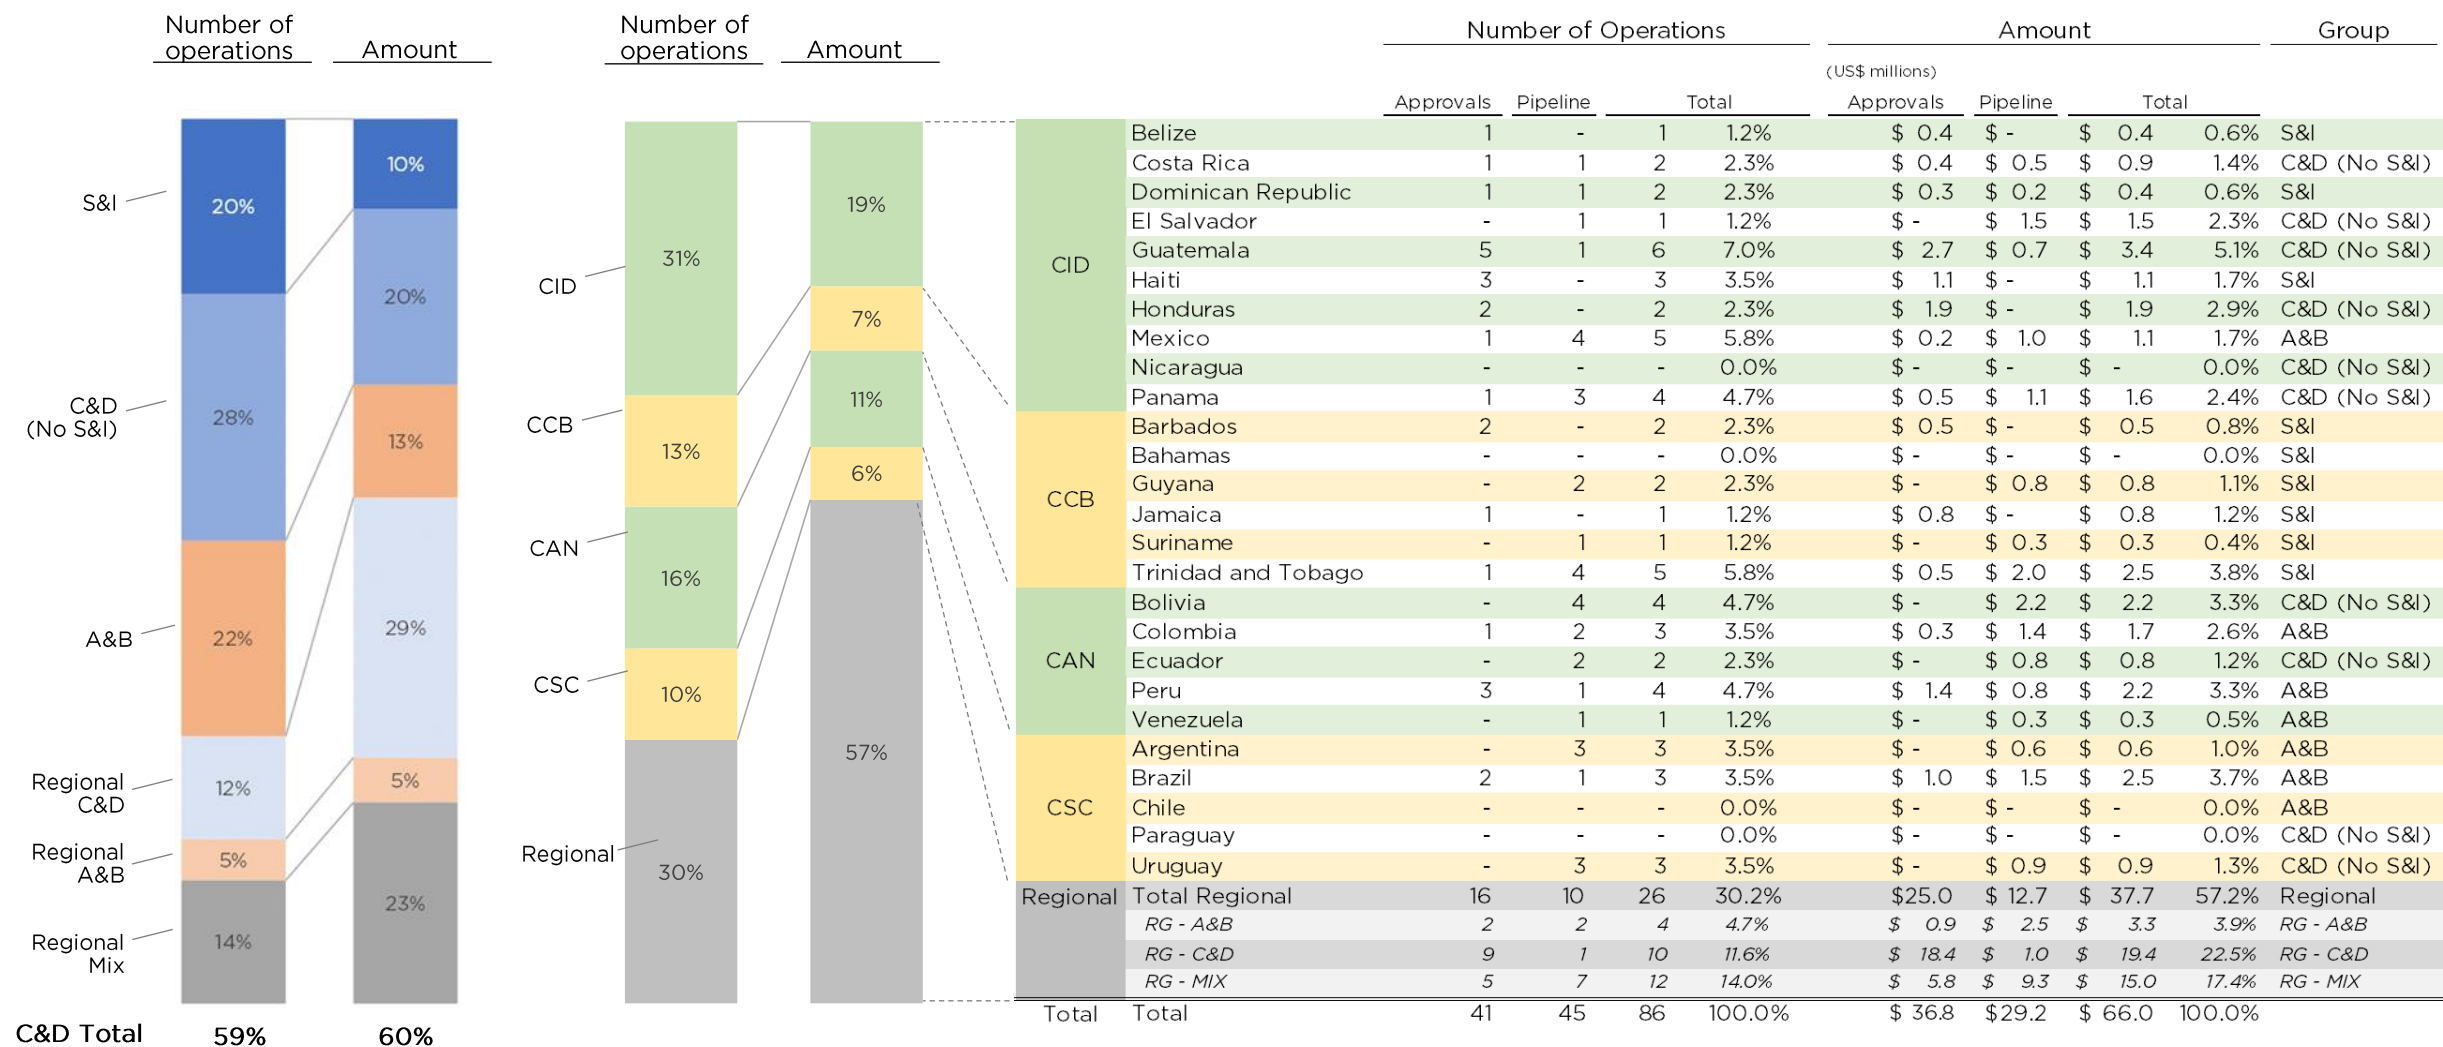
Number of operations | Amount

S&I
C&D (No S&I)
A&B
Regional C&D
Regional A&B
Regional Mix

| | Number of operations | Amount |
|---|---|---|
| S&I | 20% | 10% |
| C&D (No S&I) | 28% | 20% |
| A&B | 22% | 13% |
| Regional C&D | 12% | 29% |
| Regional A&B | 5% | 5% |
| Regional Mix | 14% | 23% |
| C&D Total | 59% | 60% |

Number of operations | Amount

| | Number of operations | Amount |
|---|---|---|
| CID | 31% | 19% |
| CCB | 13% | 7% |
| CAN | 16% | 11% |
| CSC | 10% | 6% |
| Regional | 30% | 57% |

Number of Operations | Amount (US$ millions) | Group

| | | Approvals | Pipeline | Total | | Approvals | Pipeline | Total | | Group |
|---|---|---|---|---|---|---|---|---|---|---|
| CID | Belize | 1 | - | 1 | 1.2% | $ 0.4 | $ - | $ 0.4 | 0.6% | S&I |
| | Costa Rica | 1 | 1 | 2 | 2.3% | $ 0.4 | $ 0.5 | $ 0.9 | 1.4% | C&D (No S&I) |
| | Dominican Republic | 1 | 1 | 2 | 2.3% | $ 0.3 | $ 0.2 | $ 0.4 | 0.6% | S&I |
| | El Salvador | - | 1 | 1 | 1.2% | $ - | $ 1.5 | $ 1.5 | 2.3% | C&D (No S&I) |
| | Guatemala | 5 | 1 | 6 | 7.0% | $ 2.7 | $ 0.7 | $ 3.4 | 5.1% | C&D (No S&I) |
| | Haiti | 3 | - | 3 | 3.5% | $ 1.1 | $ - | $ 1.1 | 1.7% | S&I |
| | Honduras | 2 | - | 2 | 2.3% | $ 1.9 | $ - | $ 1.9 | 2.9% | C&D (No S&I) |
| | Mexico | 1 | 4 | 5 | 5.8% | $ 0.2 | $ 1.0 | $ 1.1 | 1.7% | A&B |
| | Nicaragua | - | - | - | 0.0% | $ - | $ - | $ - | 0.0% | C&D (No S&I) |
| | Panama | 1 | 3 | 4 | 4.7% | $ 0.5 | $ 1.1 | $ 1.6 | 2.4% | C&D (No S&I) |
| CCB | Barbados | 2 | - | 2 | 2.3% | $ 0.5 | $ - | $ 0.5 | 0.8% | S&I |
| | Bahamas | - | - | - | 0.0% | $ - | $ - | $ - | 0.0% | S&I |
| | Guyana | - | 2 | 2 | 2.3% | $ - | $ 0.8 | $ 0.8 | 1.1% | S&I |
| | Jamaica | 1 | - | 1 | 1.2% | $ 0.8 | $ - | $ 0.8 | 1.2% | S&I |
| | Suriname | - | 1 | 1 | 1.2% | $ - | $ 0.3 | $ 0.3 | 0.4% | S&I |
| | Trinidad and Tobago | 1 | 4 | 5 | 5.8% | $ 0.5 | $ 2.0 | $ 2.5 | 3.8% | S&I |
| CAN | Bolivia | - | 4 | 4 | 4.7% | $ - | $ 2.2 | $ 2.2 | 3.3% | C&D (No S&I) |
| | Colombia | 1 | 2 | 3 | 3.5% | $ 0.3 | $ 1.4 | $ 1.7 | 2.6% | A&B |
| | Ecuador | - | 2 | 2 | 2.3% | $ - | $ 0.8 | $ 0.8 | 1.2% | C&D (No S&I) |
| | Peru | 3 | 1 | 4 | 4.7% | $ 1.4 | $ 0.8 | $ 2.2 | 3.3% | A&B |
| | Venezuela | - | 1 | 1 | 1.2% | $ - | $ 0.3 | $ 0.3 | 0.5% | A&B |
| CSC | Argentina | - | 3 | 3 | 3.5% | $ - | $ 0.6 | $ 0.6 | 1.0% | A&B |
| | Brazil | 2 | 1 | 3 | 3.5% | $ 1.0 | $ 1.5 | $ 2.5 | 3.7% | A&B |
| | Chile | - | - | - | 0.0% | $ - | $ - | $ - | 0.0% | A&B |
| | Paraguay | - | - | - | 0.0% | $ - | $ - | $ - | 0.0% | C&D (No S&I) |
| | Uruguay | - | 3 | 3 | 3.5% | $ - | $ 0.9 | $ 0.9 | 1.3% | C&D (No S&I) |
| Regional | Total Regional | 16 | 10 | 26 | 30.2% | $25.0 | $ 12.7 | $ 37.7 | 57.2% | Regional |
| | RG - A&B | 2 | 2 | 4 | 4.7% | $ 0.9 | $ 2.5 | $ 3.3 | 3.9% | RG - A&B |
| | RG - C&D | 9 | 1 | 10 | 11.6% | $ 18.4 | $ 1.0 | $ 19.4 | 22.5% | RG - C&D |
| | RG - MIX | 5 | 7 | 12 | 14.0% | $ 5.8 | $ 9.3 | $ 15.0 | 17.4% | RG - MIX |
| Total | Total | 41 | 45 | 86 | 100.0% | $ 36.8 | $29.2 | $ 66.0 | 100.0% | |